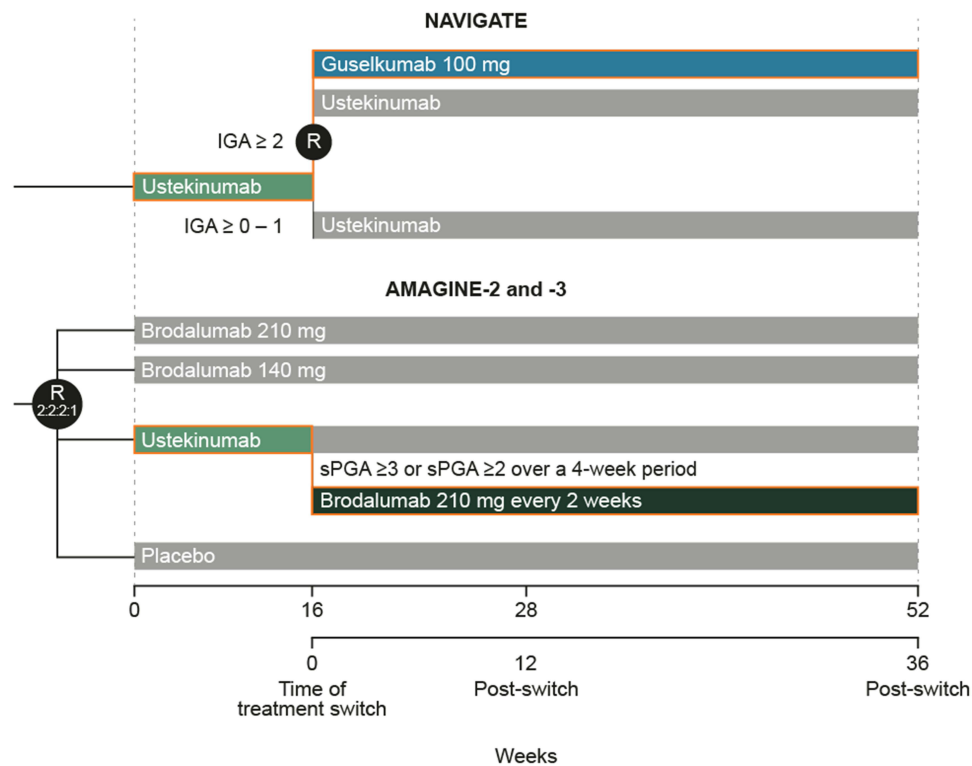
NAVIGATE

Guselkumab 100 mg

Ustekinumab

IGA ≥ 2

R

Ustekinumab

IGA ≥ 0 – 1

Ustekinumab

AMAGINE-2 and -3

Brodalumab 210 mg

Brodalumab 140 mg

R
2:2:2:1

Ustekinumab

sPGA ≥3 or sPGA ≥2 over a 4-week period

Brodalumab 210 mg every 2 weeks

Placebo

0 16 28 52

0
Time of treatment switch

12
Post-switch

36
Post-switch

Weeks